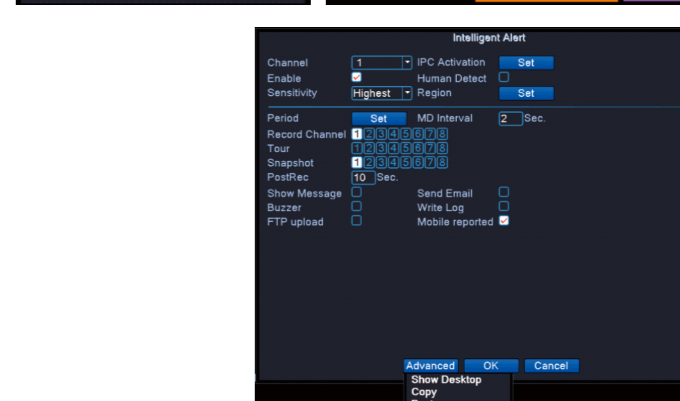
Intelligent Alert

Channel 1
IPC Activation Set
Enable
Human Detect
Sensitivity Highest
Region Set

Period Set
MD Interval 2 Sec.
Record Channel 1 2 3 4 5 6 7 8
Tour 1 2 3 4 5 6 7 8
Snapshot 1 2 3 4 5 6 7 8
PostRec 10 Sec.
Show Message
Send Email
Buzzer
Write Log
FTP upload
Mobile reported

Advanced OK Cancel
Show Desktop
Copy
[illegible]